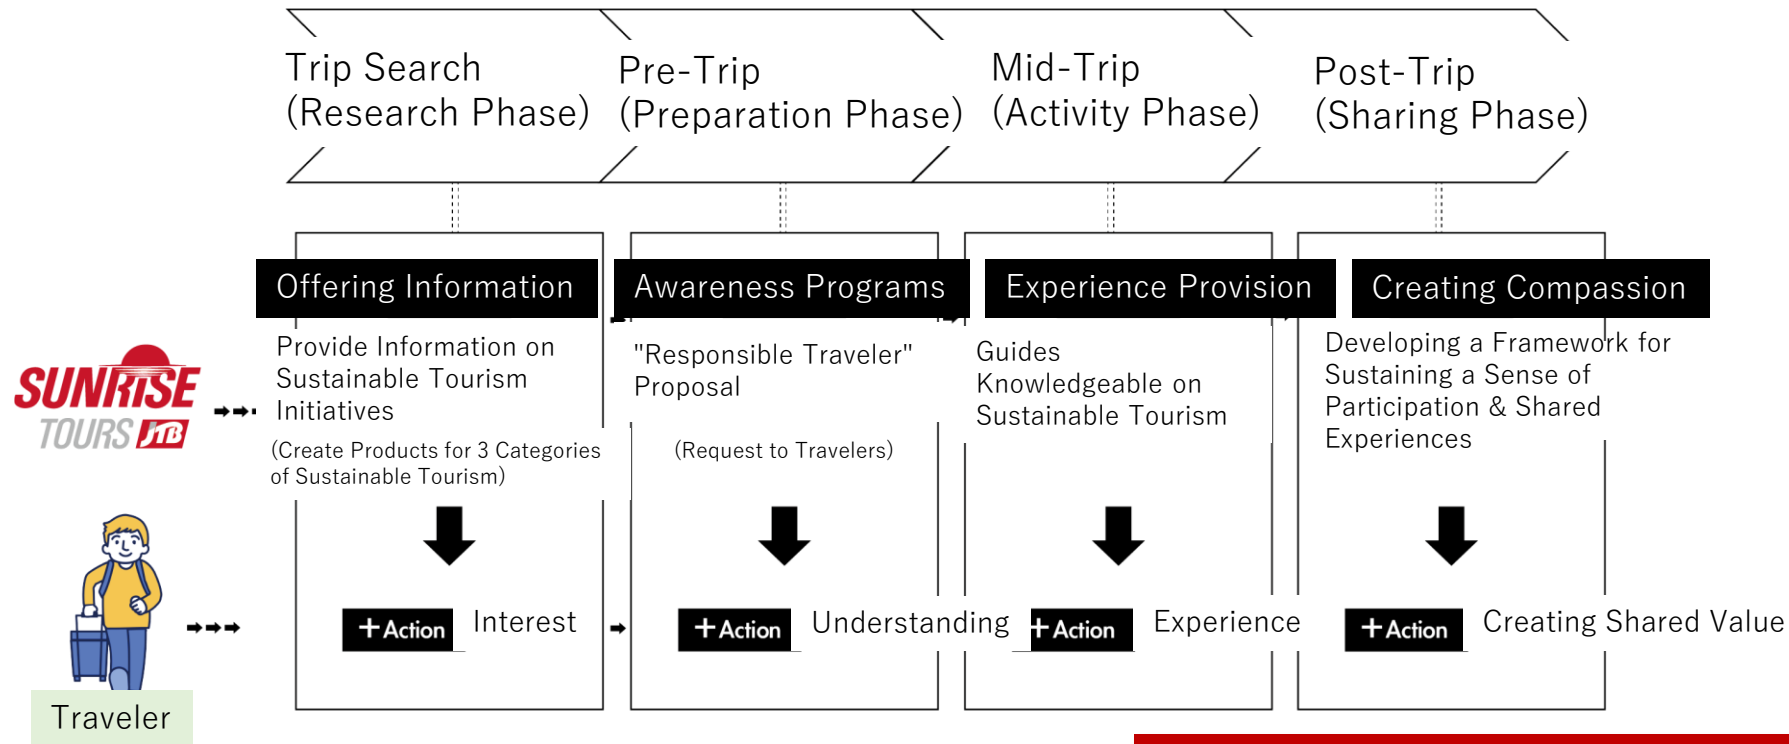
Trip Search
(Research Phase)

Pre-Trip
(Preparation Phase)

Mid-Trip
(Activity Phase)

Post-Trip
(Sharing Phase)

SUNRISE TOURS JTB

Offering Information

Provide Information on Sustainable Tourism Initiatives

(Create Products for 3 Categories of Sustainable Tourism)

Awareness Programs

"Responsible Traveler" Proposal

(Request to Travelers)

Experience Provision

Guides Knowledgeable on Sustainable Tourism

Creating Compassion

Developing a Framework for Sustaining a Sense of Participation & Shared Experiences

Traveler

+Action Interest

+Action Understanding

+Action Experience

+Action Creating Shared Value